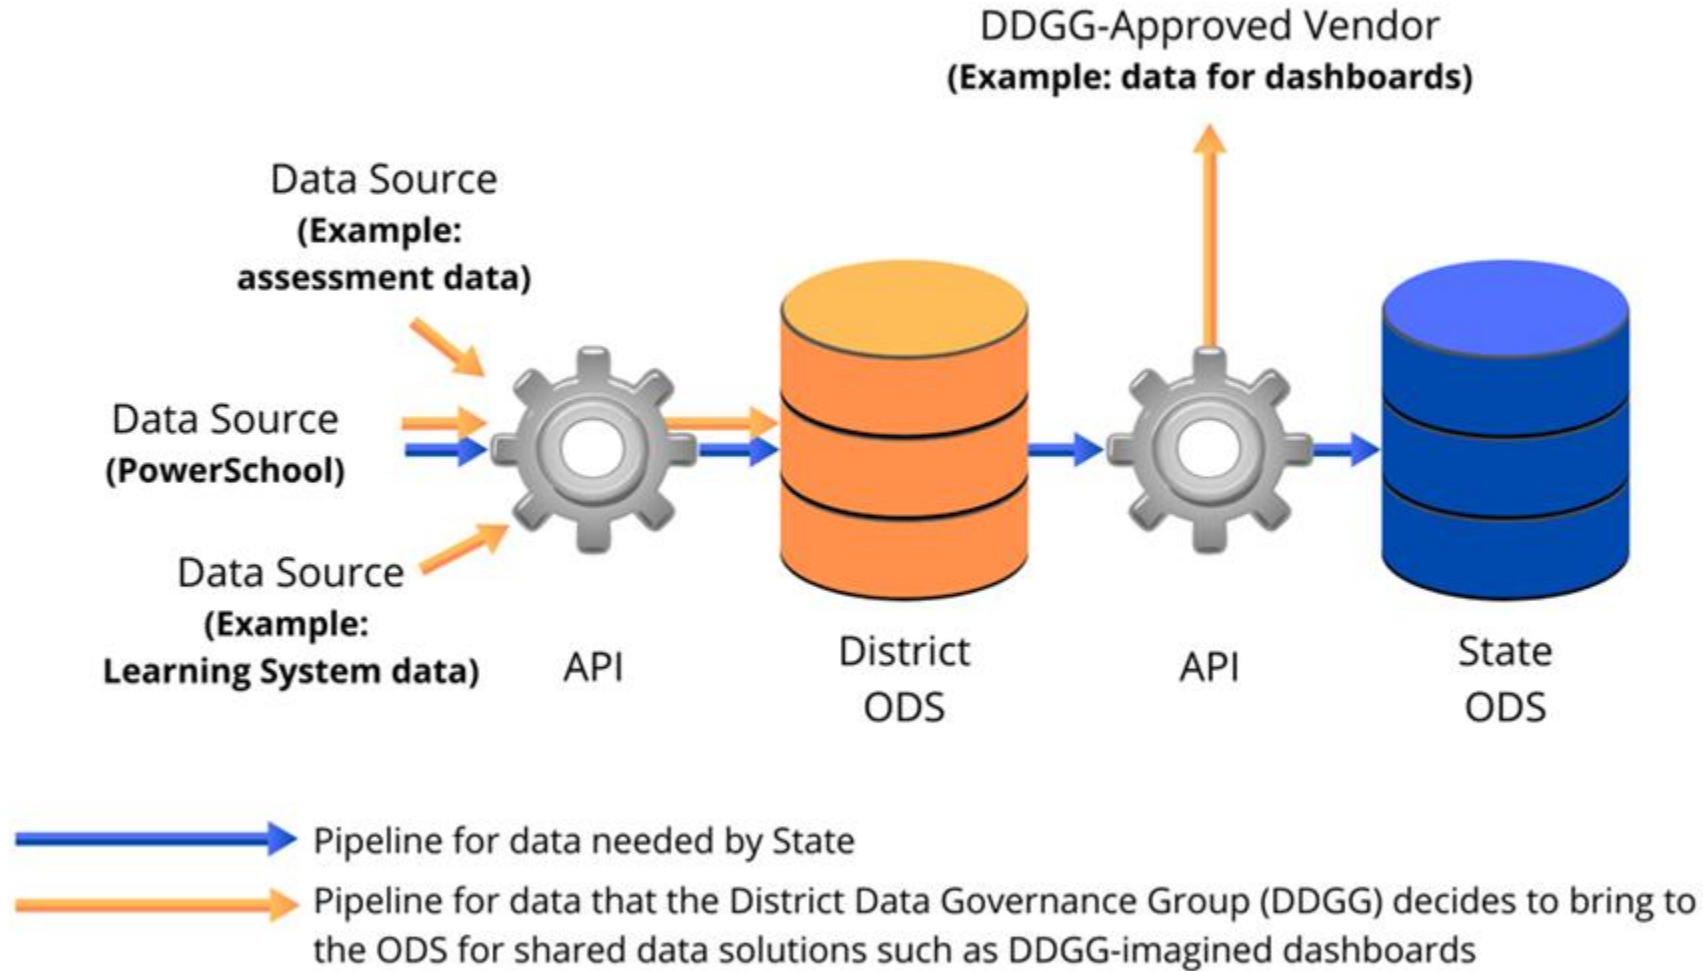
DDGG-Approved Vendor
(Example: data for dashboards)

Data Source
(Example: assessment data)

Data Source
(PowerSchool)

Data Source
(Example: Learning System data)

API

District ODS

API

State ODS

Pipeline for data needed by State

Pipeline for data that the District Data Governance Group (DDGG) decides to bring to the ODS for shared data solutions such as DDGG-imagined dashboards